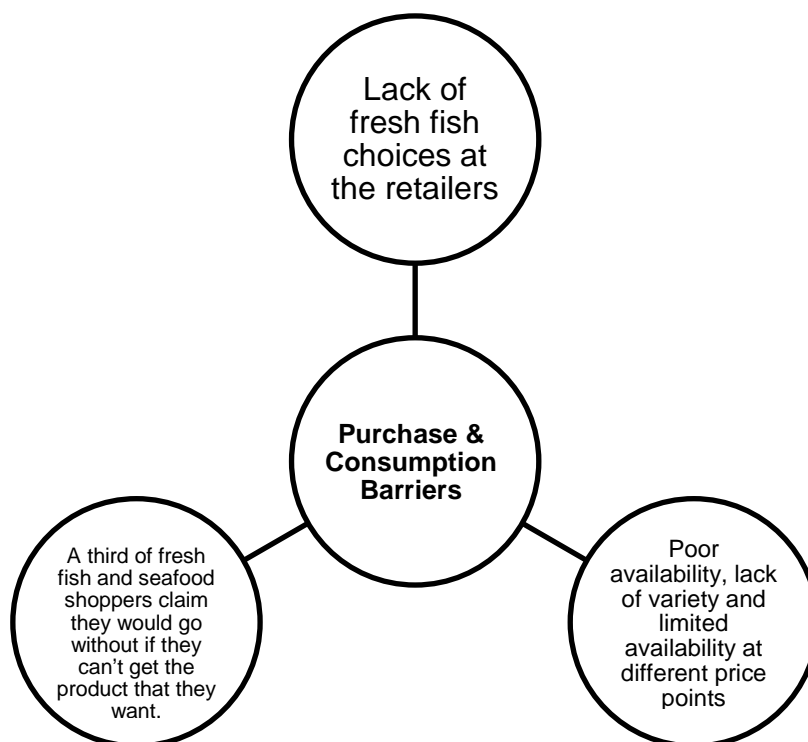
Lack of fresh fish choices at the retailers

Purchase & Consumption Barriers

A third of fresh fish and seafood shoppers claim they would go without if they can't get the product that they want.

Poor availability, lack of variety and limited availability at different price points